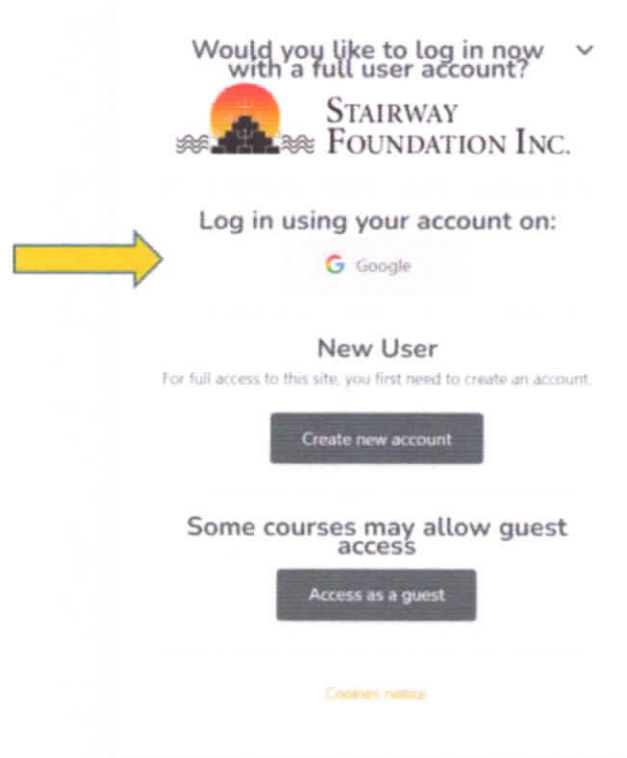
Would you like to log in now with a full user account?

STAIRWAY FOUNDATION INC.

Log in using your account on:

G Google

New User

For full access to this site, you first need to create an account.

Create new account

Some courses may allow guest access

Access as a guest

Cookies notice